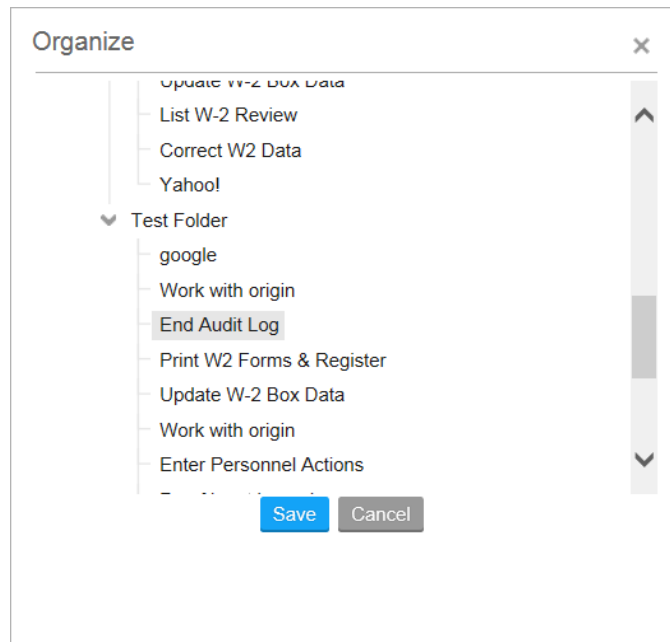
Organize
×
Update W-2 Box Data
List W-2 Review
Correct W2 Data
Yahoo!
Test Folder
google
Work with origin
End Audit Log
Print W2 Forms & Register
Update W-2 Box Data
Work with origin
Enter Personnel Actions
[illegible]
Save
Cancel